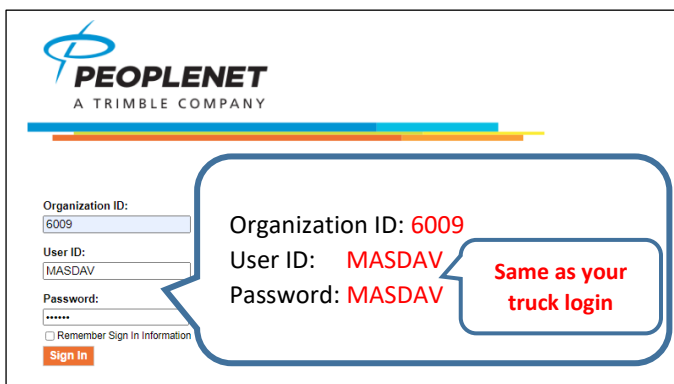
PEOPLENET
A TRIMBLE COMPANY

Organization ID:
6009
User ID:
MASDAV
Password:
••••••
Remember Sign In Information
Sign In

Organization ID: 6009
User ID: MASDAV
Password: MASDAV

Same as your truck login